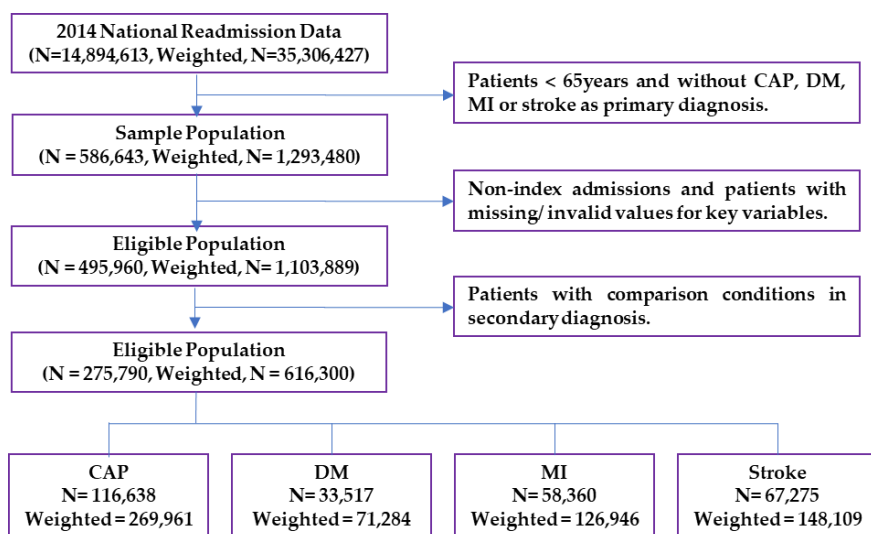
2014 National Readmission Data
(N=14,894,613, Weighted, N=35,306,427)

Patients < 65years and without CAP, DM, MI or stroke as primary diagnosis.

Sample Population
(N = 586,643, Weighted, N= 1,293,480)

Non-index admissions and patients with missing/ invalid values for key variables.

Eligible Population
(N = 495,960, Weighted, N= 1,103,889)

Patients with comparison conditions in secondary diagnosis.

Eligible Population
(N = 275,790, Weighted, N = 616,300)

CAP
N= 116,638
Weighted = 269,961

DM
N= 33,517
Weighted = 71,284

MI
N= 58,360
Weighted = 126,946

Stroke
N= 67,275
Weighted = 148,109